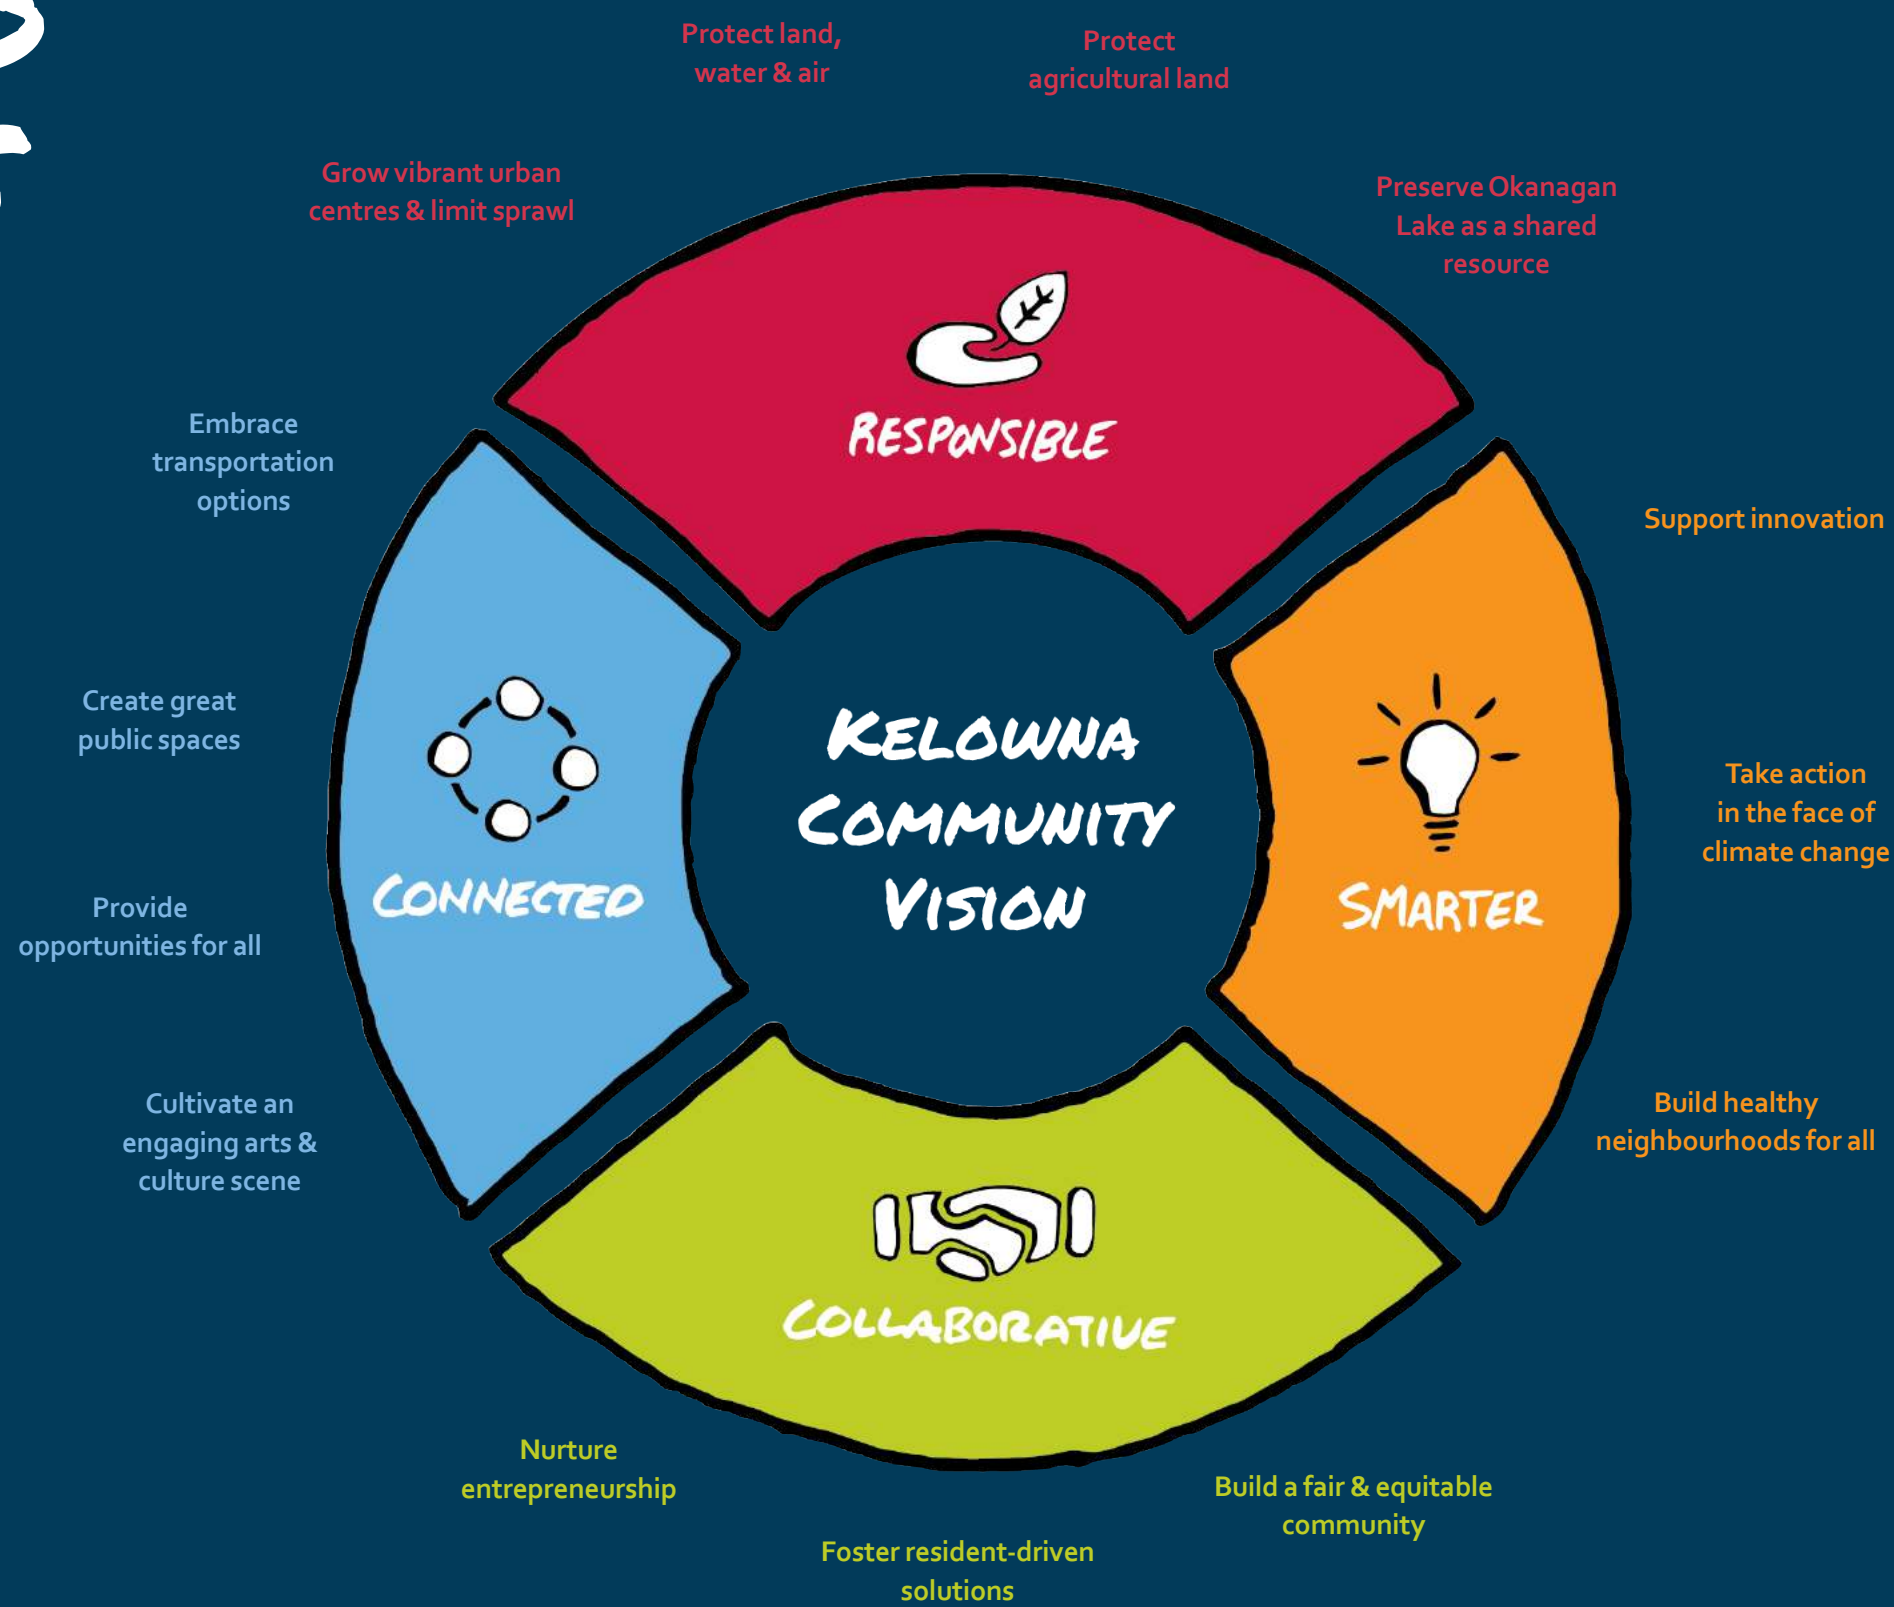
Protect land, water & air

Protect agricultural land

Grow vibrant urban centres & limit sprawl

Preserve Okanagan Lake as a shared resource

RESPONSIBLE

Embrace transportation options

Support innovation

Create great public spaces

KELOWNA COMMUNITY VISION

Take action in the face of climate change

CONNECTED

SMARTER

Provide opportunities for all

Cultivate an engaging arts & culture scene

Build healthy neighbourhoods for all

COLLABORATIVE

Nurture entrepreneurship

Build a fair & equitable community

Foster resident-driven solutions